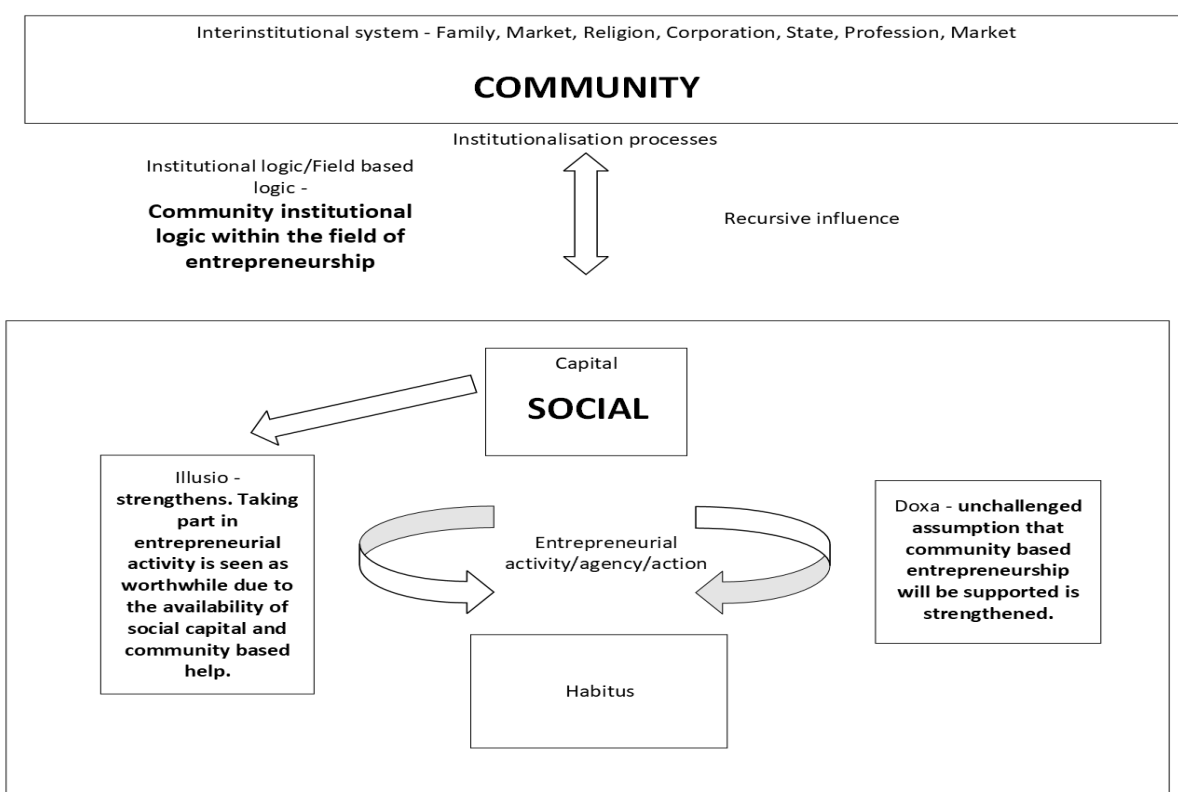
Interinstitutional system - Family, Market, Religion, Corporation, State, Profession, Market

**COMMUNITY**

Institutionalisation processes

Institutional logic/Field based logic - **Community institutional logic within the field of entrepreneurship**

Recursive influence

Capital

**SOCIAL**

Illusio - **strengthens. Taking part in entrepreneurial activity is seen as worthwhile due to the availability of social capital and community based help.**

Entrepreneurial activity/agency/action

Doxa - **unchallenged assumption that community based entrepreneurship will be supported is strengthened.**

Habitus